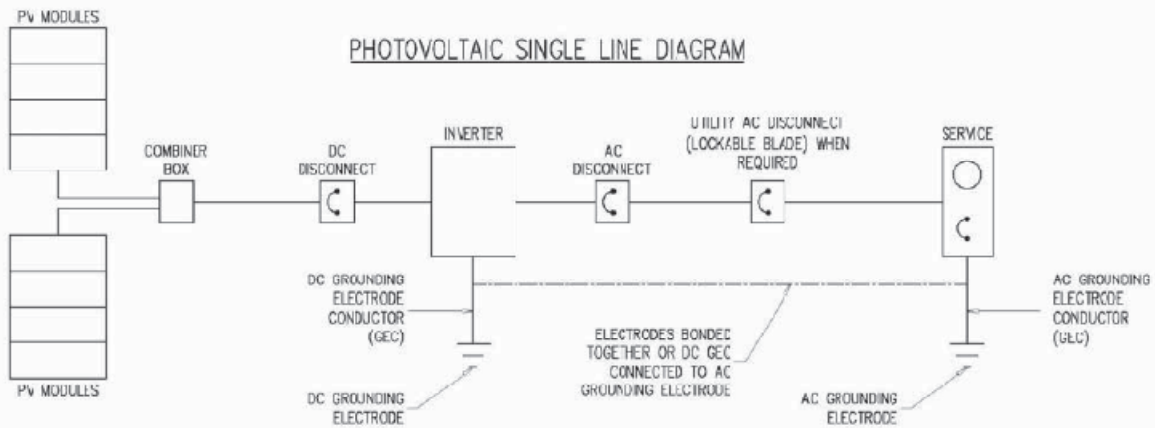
PV MODULES

PHOTOVOLTAIC SINGLE LINE DIAGRAM

COMBINER BOX

DC DISCONNECT

INVERTER

AC DISCONNECT

UTILITY AC DISCONNECT (LOCKABLE BLADE) WHEN REQUIRED

SERVICE

DC GROUNDING ELECTRODE CONDUCTOR (GEC)

AC GROUNDING ELECTRODE CONDUCTOR (GEC)

ELECTRODES BONDED TOGETHER OR DC GEC CONNECTED TO AC GROUNDING ELECTRODE

PV MODULES

DC GROUNDING ELECTRODE

AC GROUNDING ELECTRODE